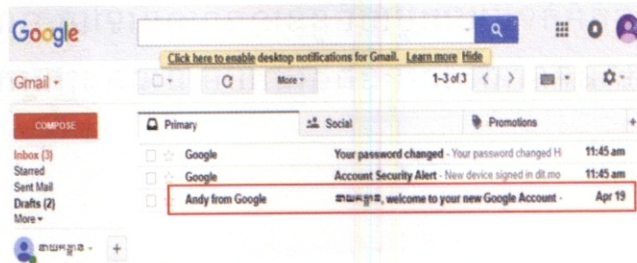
Google

Click here to enable desktop notifications for Gmail. Learn more Hide

Gmail ▾

More ▾

1-3 of 3

COMPOSE

Primary

Social

Promotions

Inbox (3)
Starred
Sent Mail
Drafts (2)
More ▾

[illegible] ▾

| | | |
|---|---|---|
| Google | Your password changed - Your password changed H | 11:45 am |
| Google | Account Security Alert - New device signed in dit.mo | 11:45 am |
| Andy from Google | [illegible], welcome to your new Google Account - | Apr 19 |